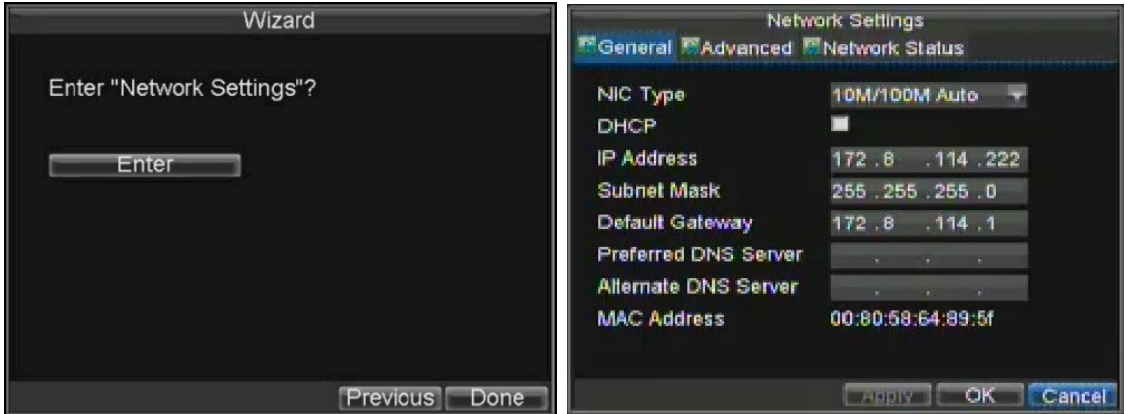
Wizard

Enter "Network Settings"?

Enter

Previous Done

Network Settings

General Advanced Network Status

| | |
|---|---|
| NIC Type | 10M/100M Auto |
| DHCP | |
| IP Address | 172 . 8 . 114 . 222 |
| Subnet Mask | 255 . 255 . 255 . 0 |
| Default Gateway | 172 . 8 . 114 . 1 |
| Preferred DNS Server | . . . |
| Alternate DNS Server | . . . |
| MAC Address | 00:80:58:64:89:5f |

Apply OK Cancel